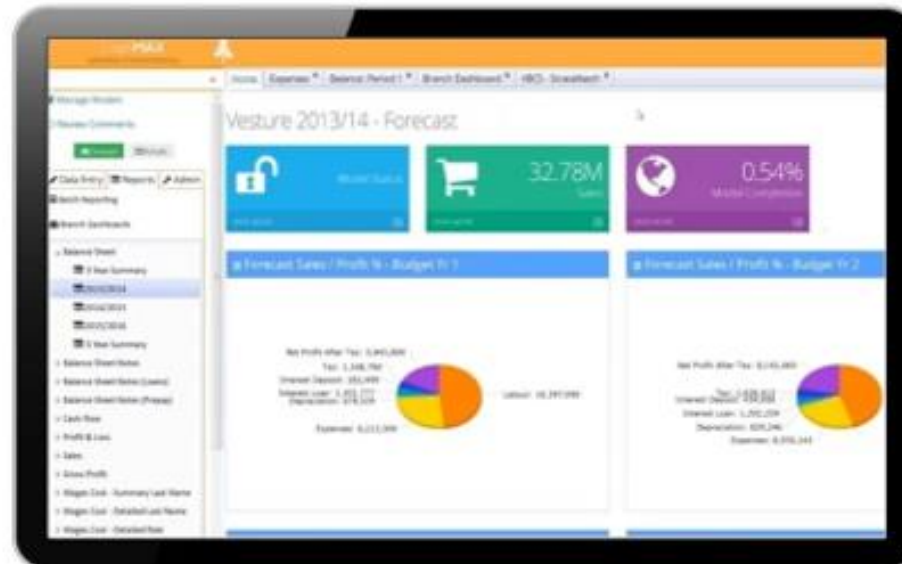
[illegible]PMAX

Home | Expenses | Balance Period 1 | Branch Dashboard | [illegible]

Manage Models

Review Comments

Data Entry | Reports | Admin

Batch Reporting

Branch Dashboards

Balance Sheet

5 Year Summary

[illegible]

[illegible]

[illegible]

5 Year Summary

Balance Sheet Notes

Balance Sheet Notes (Loans)

Balance Sheet Notes (Prepay)

Cash Flow

Profit & Loss

Sales

Gross Profit

Wages Cost - Summary Last Name

Wages Cost - Detailed Last Name

Wages Cost - Detailed Role

Vesture 2013/14 - Forecast

Model Status

32.78M
Sales

0.54%
Model Completion

Forecast Sales / Profit % - Budget Yr 1

Net Profit After Tax: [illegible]
Tax: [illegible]
Interest Deposit: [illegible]
Interest Loan: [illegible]
Depreciation: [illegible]
Expenses: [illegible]
Labour: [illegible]

Forecast Sales / Profit % - Budget Yr 2

Net Profit After Tax: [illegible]
Tax: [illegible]
Interest Deposit: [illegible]
Interest Loan: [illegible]
Depreciation: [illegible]
Expenses: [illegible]